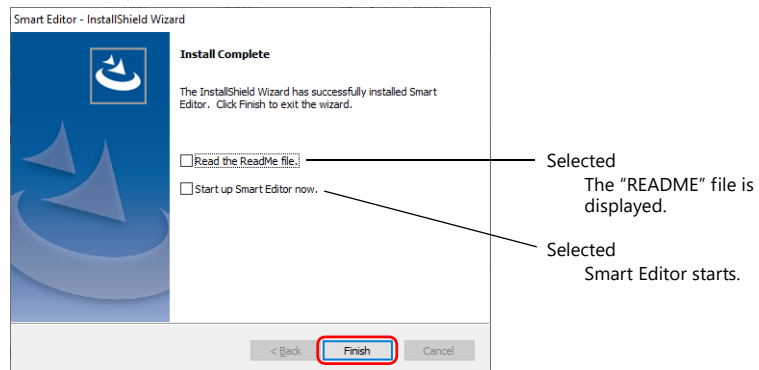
Smart Editor - InstallShield Wizard

Install Complete

The InstallShield Wizard has successfully installed Smart Editor. Click Finish to exit the wizard.

Read the ReadMe file.

Start up Smart Editor now.

Selected
The “README” file is displayed.

Selected
Smart Editor starts.

< Back | Finish | Cancel